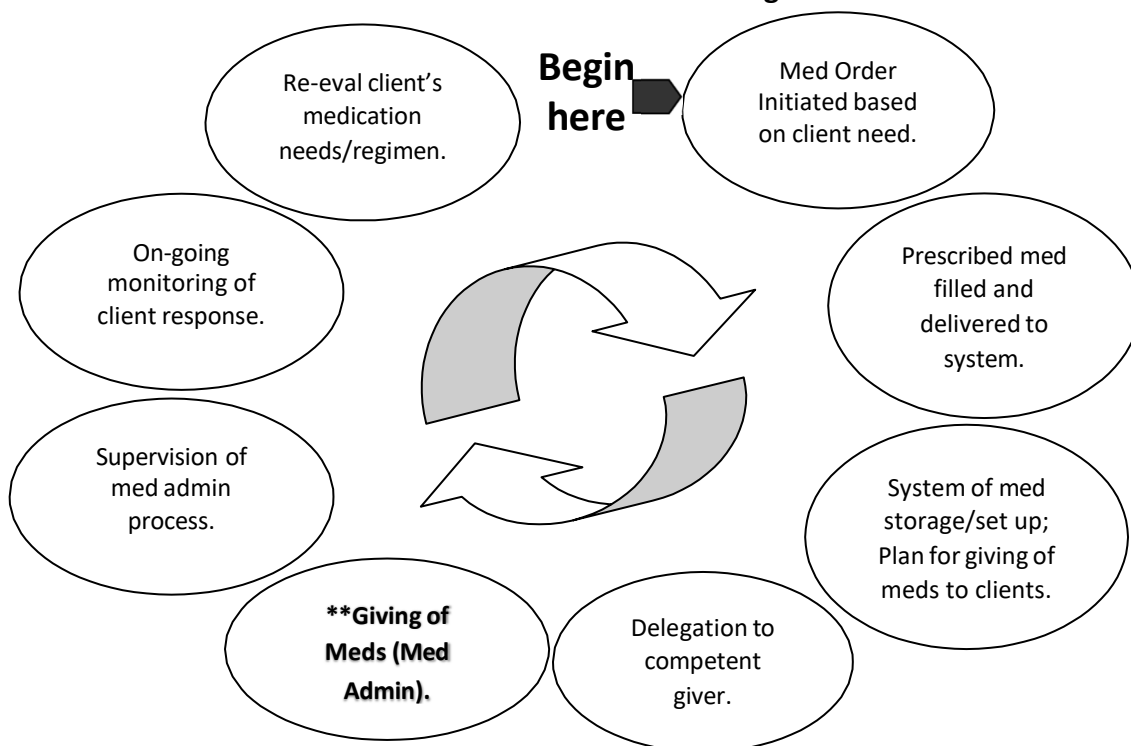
Begin here

Med Order Initiated based on client need.

Prescribed med filled and delivered to system.

System of med storage/set up; Plan for giving of meds to clients.

Delegation to competent giver.

**Giving of Meds (Med Admin).

Supervision of med admin process.

On-going monitoring of client response.

Re-eval client's medication needs/regimen.